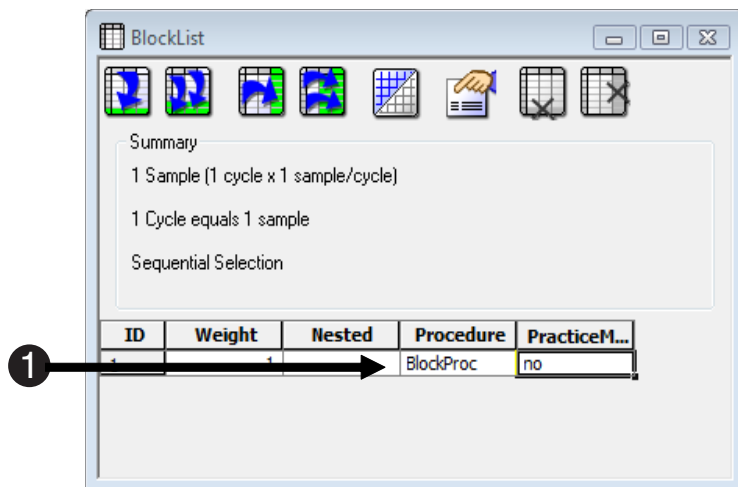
BlockList

Summary

1 Sample (1 cycle x 1 sample/cycle)

1 Cycle equals 1 sample

Sequential Selection

| ID | Weight | Nested | Procedure | PracticeM... |
|---|---|---|---|---|
| 1 | 1 |  | BlockProc | no |

1